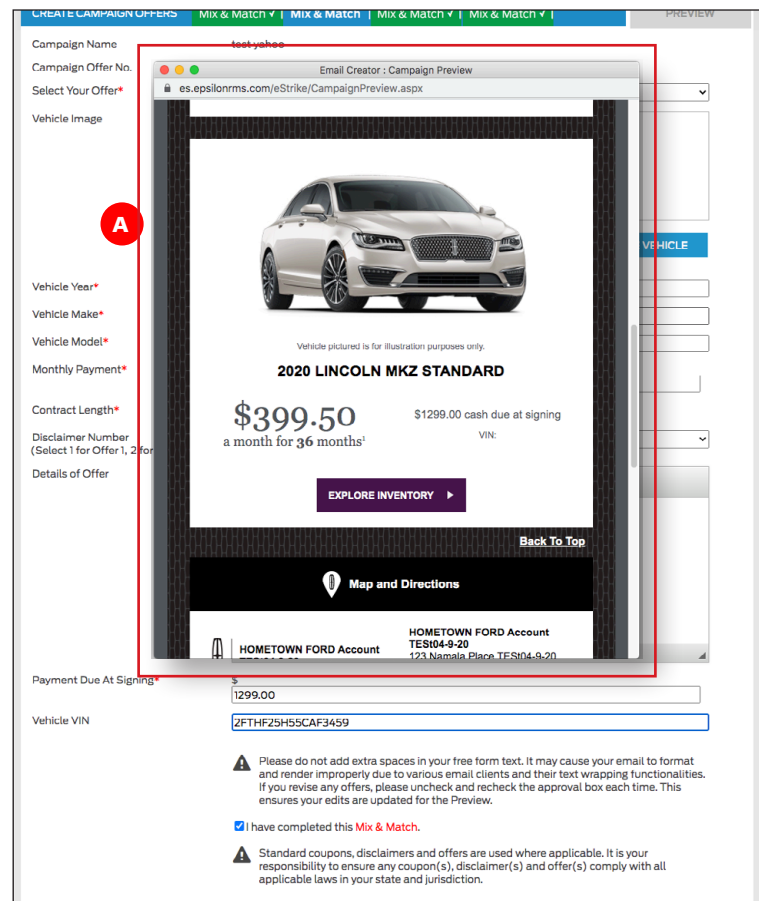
CREATE CAMPAIGN OFFERS | Mix & Match ✓ | Mix & Match | Mix & Match ✓ | Mix & Match ✓ | PREVIEW

Campaign Name
test yahoo
Campaign Offer No.
Select Your Offer*
Vehicle Image

A

Email Creator : Campaign Preview
es.epsilonrms.com/eStrike/CampaignPreview.aspx

Vehicle pictured is for illustration purposes only.

2020 LINCOLN MKZ STANDARD

$399.50
a month for 36 months¹

$1299.00 cash due at signing
VIN:

EXPLORE INVENTORY ▶

Back To Top

Map and Directions

HOMETOWN FORD Account
HOMETOWN FORD Account
TESt04-9-20
123 Namala Place TESt04-9-20

VEHICLE

Vehicle Year*
Vehicle Make*
Vehicle Model*
Monthly Payment*
Contract Length*
Disclaimer Number
(Select 1 for Offer 1, 2 for
Details of Offer

Payment Due At Signing*
$
1299.00
Vehicle VIN
2FTHF25H55CAF3459

Please do not add extra spaces in your free form text. It may cause your email to format and render improperly due to various email clients and their text wrapping functionalities. If you revise any offers, please uncheck and recheck the approval box each time. This ensures your edits are updated for the Preview.

I have completed this Mix & Match.

Standard coupons, disclaimers and offers are used where applicable. It is your responsibility to ensure any coupon(s), disclaimer(s) and offer(s) comply with all applicable laws in your state and jurisdiction.